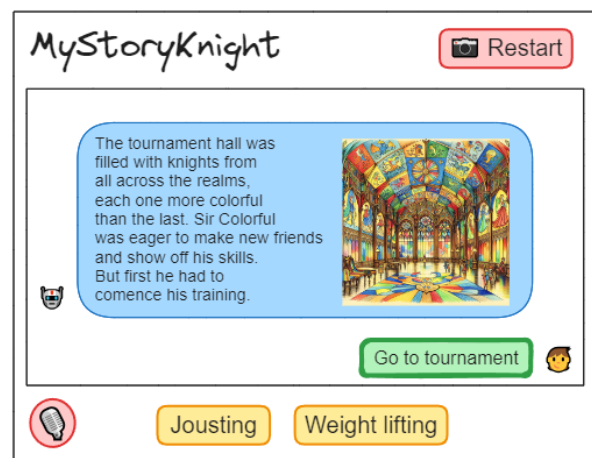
MyStoryKnight

Restart

The tournament hall was filled with knights from all across the realms, each one more colorful than the last. Sir Colorful was eager to make new friends and show off his skills. But first he had to comence his training.

Go to tournament

Jousting

Weight lifting